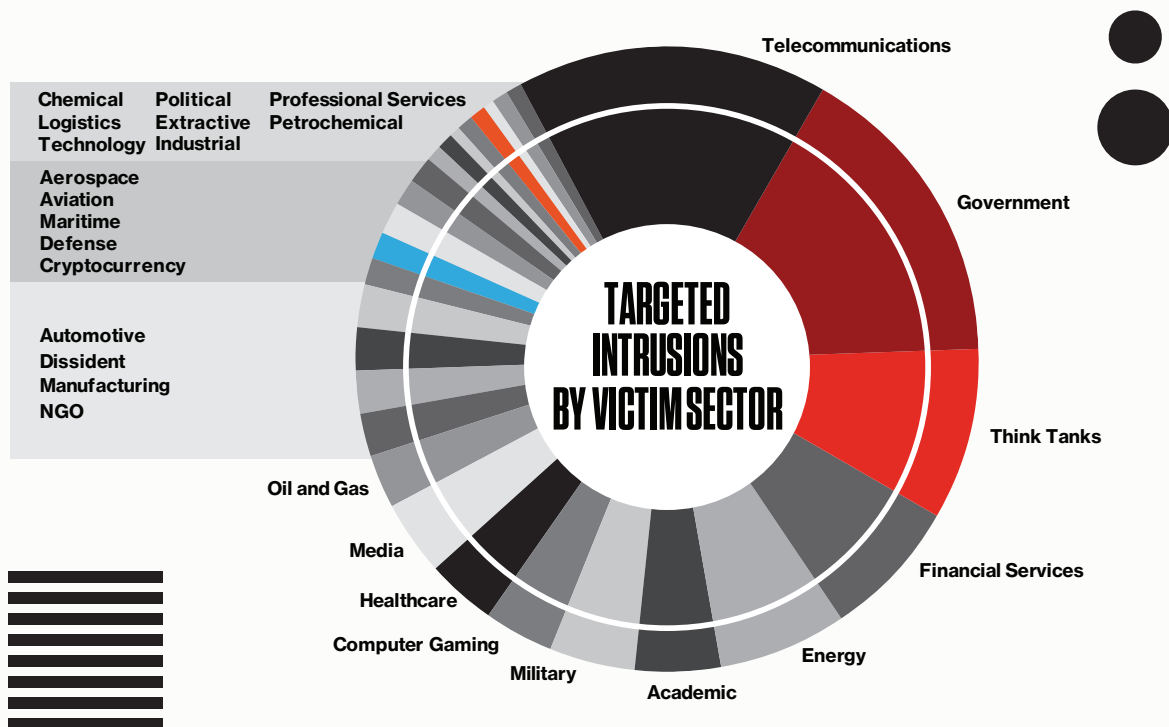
Telecommunications

Chemical
Logistics
Technology

Political
Extractive
Industrial

Professional Services
Petrochemical

Aerospace
Aviation
Maritime
Defense
Cryptocurrency

Automotive
Dissident
Manufacturing
NGO

TARGETED INTRUSIONS BY VICTIM SECTOR

Government

Think Tanks

Financial Services

Energy

Academic

Military

Computer Gaming

Healthcare

Media

Oil and Gas